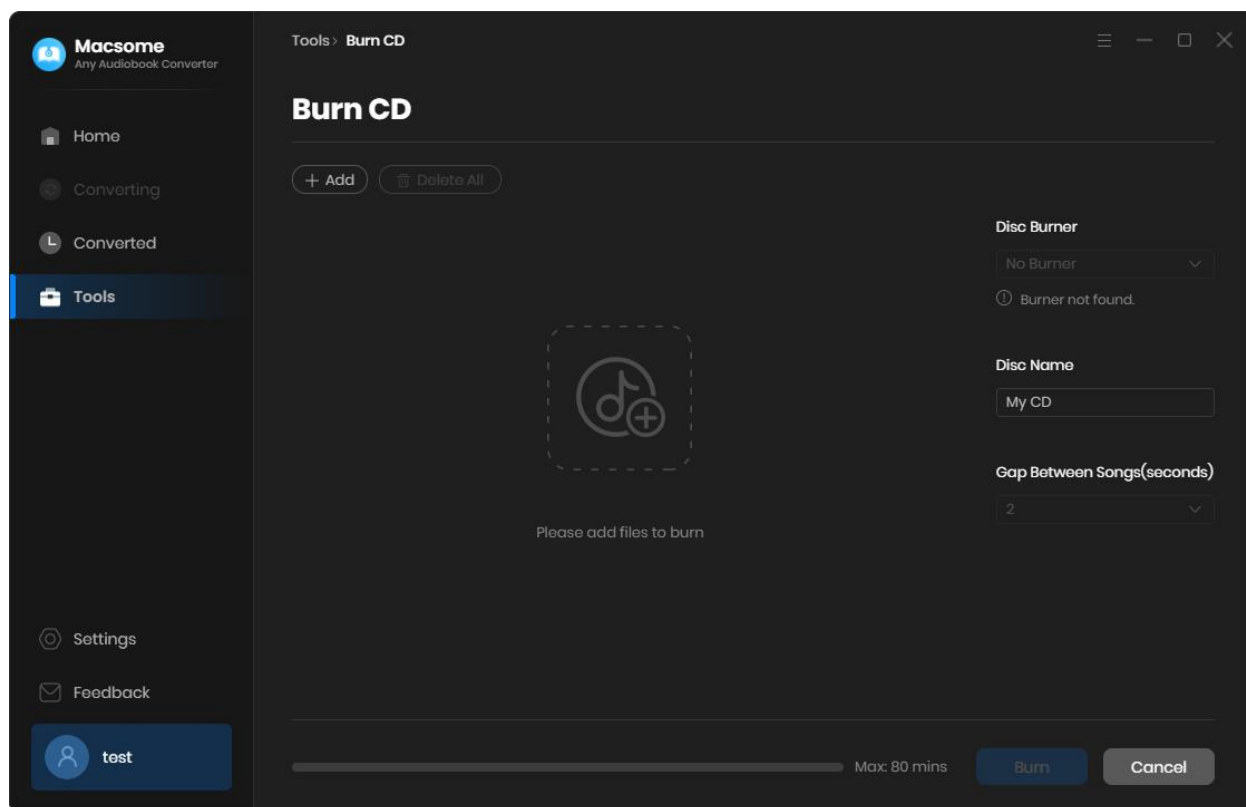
Macsome
Any Audiobook Converter

Home
Converting
Converted
Tools

Tools › Burn CD

Burn CD

+ Add
Delete All

Disc Burner
No Burner
Burner not found.

Disc Name
My CD

Gap Between Songs(seconds)
2

Please add files to burn

Settings
Feedback
test

Max: 80 mins
Burn
Cancel